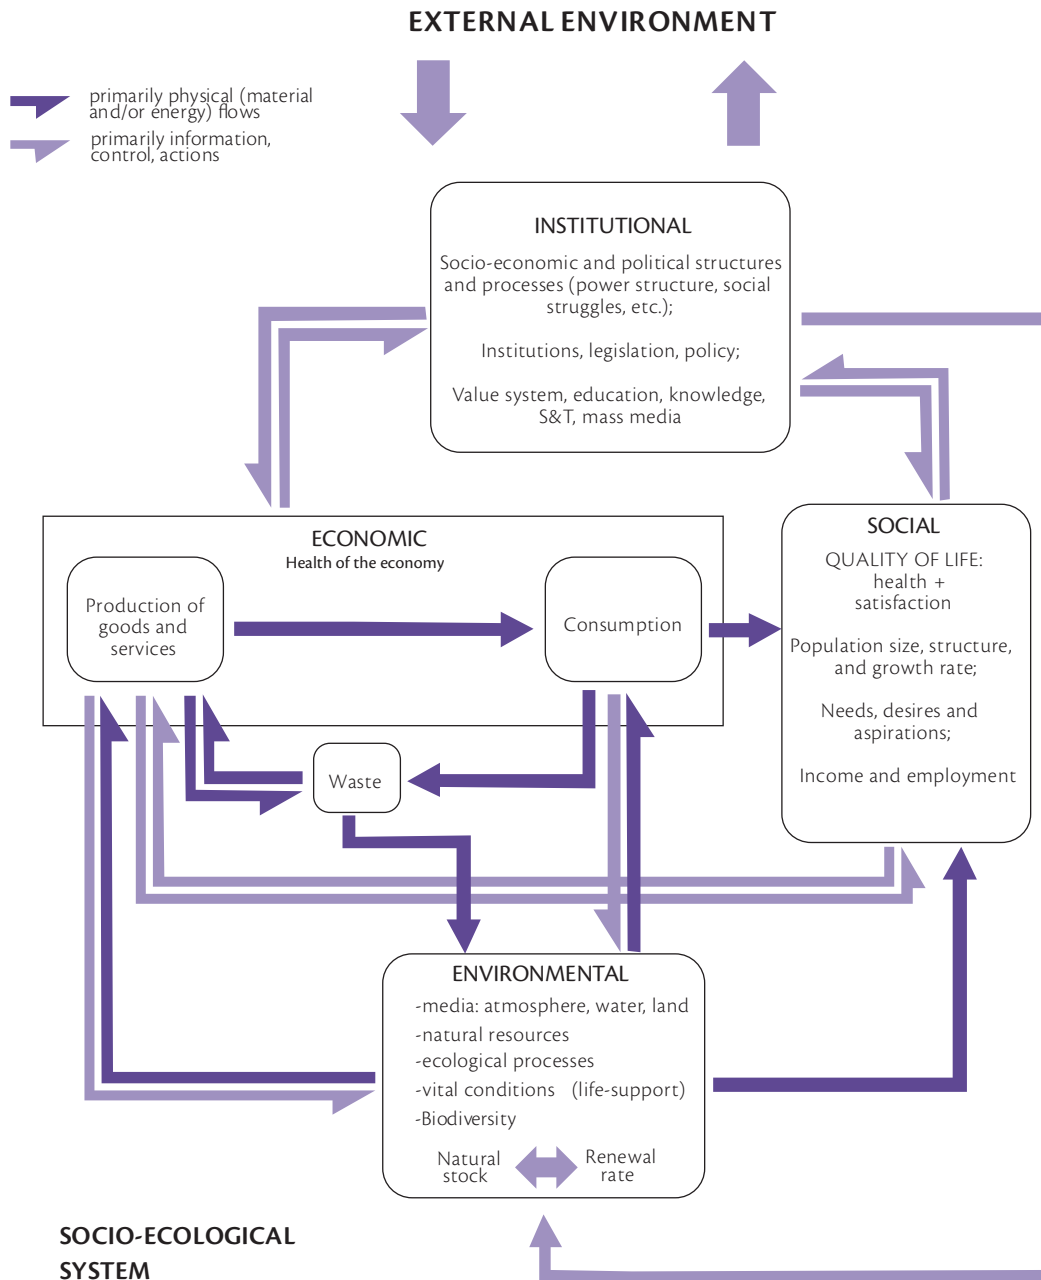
EXTERNAL ENVIRONMENT

primarily physical (material and/or energy) flows

primarily information, control, actions

INSTITUTIONAL

Socio-economic and political structures and processes (power structure, social struggles, etc.);

Institutions, legislation, policy;

Value system, education, knowledge, S&T, mass media

ECONOMIC
Health of the economy

Production of goods and services

Consumption

SOCIAL

QUALITY OF LIFE: health + satisfaction

Population size, structure, and growth rate;

Needs, desires and aspirations;

Income and employment

Waste

ENVIRONMENTAL

-media: atmosphere, water, land
-natural resources
-ecological processes
-vital conditions (life-support)
-Biodiversity

Natural stock

Renewal rate

SOCIO-ECOLOGICAL SYSTEM